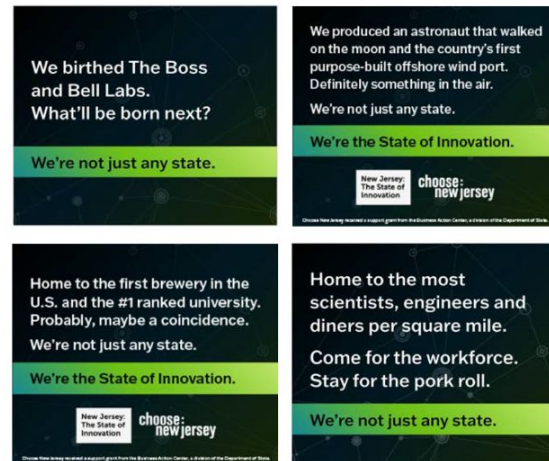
We birthed The Boss and Bell Labs. What'll be born next?

We're not just any state.

We produced an astronaut that walked on the moon and the country's first purpose-built offshore wind port. Definitely something in the air.

We're not just any state.

We're the State of Innovation.

New Jersey: The State of Innovation

choose: new jersey

Choose New Jersey received a support grant from the Business Action Center, a division of the Department of State.

Home to the first brewery in the U.S. and the #1 ranked university. Probably, maybe a coincidence.

We're not just any state.

We're the State of Innovation.

New Jersey: The State of Innovation

choose: new jersey

Choose New Jersey received a support grant from the Business Action Center, a division of the Department of State.

Home to the most scientists, engineers and diners per square mile.

Come for the workforce. Stay for the pork roll.

We're not just any state.